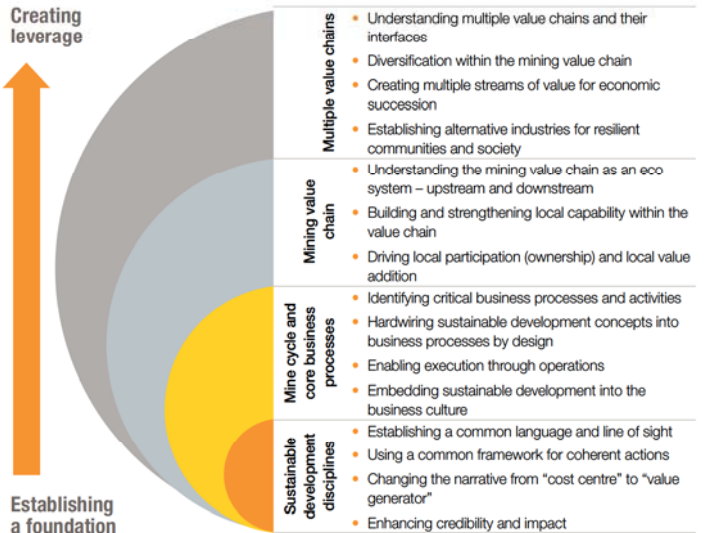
Creating leverage

Establishing a foundation

Multiple value chains

- Understanding multiple value chains and their interfaces
- Diversification within the mining value chain
- Creating multiple streams of value for economic succession
- Establishing alternative industries for resilient communities and society

Mining value chain

- Understanding the mining value chain as an eco system – upstream and downstream
- Building and strengthening local capability within the value chain
- Driving local participation (ownership) and local value addition

Mine cycle and core business processes

- Identifying critical business processes and activities
- Hardwiring sustainable development concepts into business processes by design
- Enabling execution through operations
- Embedding sustainable development into the business culture

Sustainable development disciplines

- Establishing a common language and line of sight
- Using a common framework for coherent actions
- Changing the narrative from "cost centre" to "value generator"
- Enhancing credibility and impact